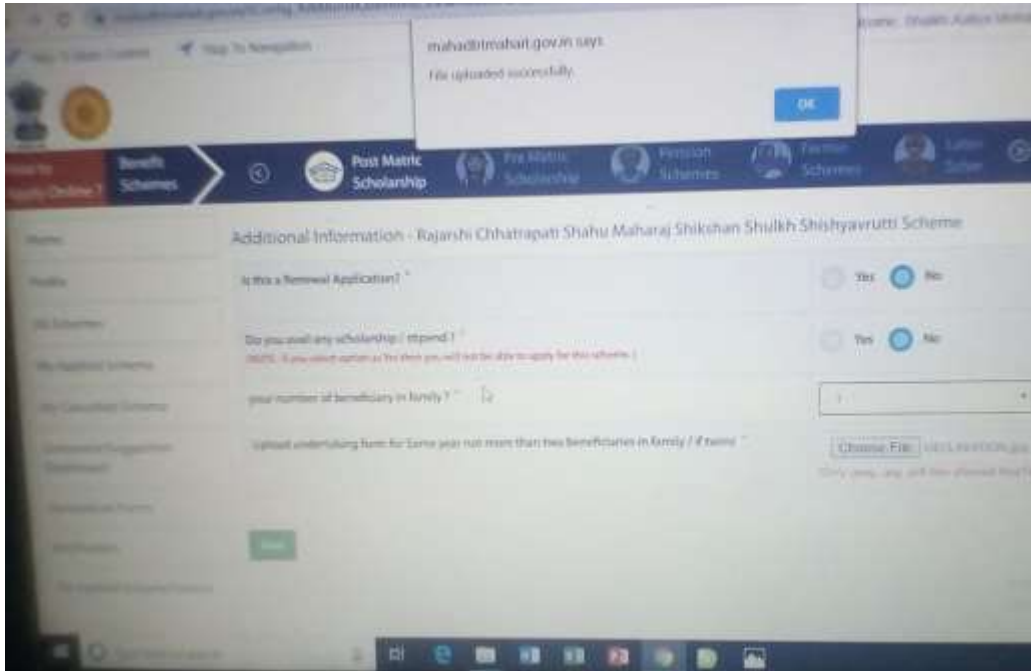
Skip To Main Content   Skip To Navigation

mahadbtmahait.gov.in says
File uploaded successfully

OK

Welcome: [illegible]

How to Apply Online?   Benefit Schemes   Post Matric Scholarship   Pre Matric Scholarship   Pension Schemes   Farmer Schemes   Labor Sector

Home
Profile
All Schemes
My Applied Scheme
My Cancelled Scheme
Grievance/Suggestion (Dashboard)
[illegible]
Notification
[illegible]

Additional Information - Rajarshi Chhatrapati Shahu Maharaj Shikshan Shulkh Shishyavrutti Scheme

Is this a Renewal Application? *   Yes   No

Do you avail any scholarship / stipend ? *   Yes   No
(NOTE : If you select option as Yes then you will not be able to apply for this scheme.)

your number of beneficiary in family ? *   1

Upload undertaking form for Same year not more than two beneficiaries in family / if twins *   Choose File   DECLARATION.jpg
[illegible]

Save